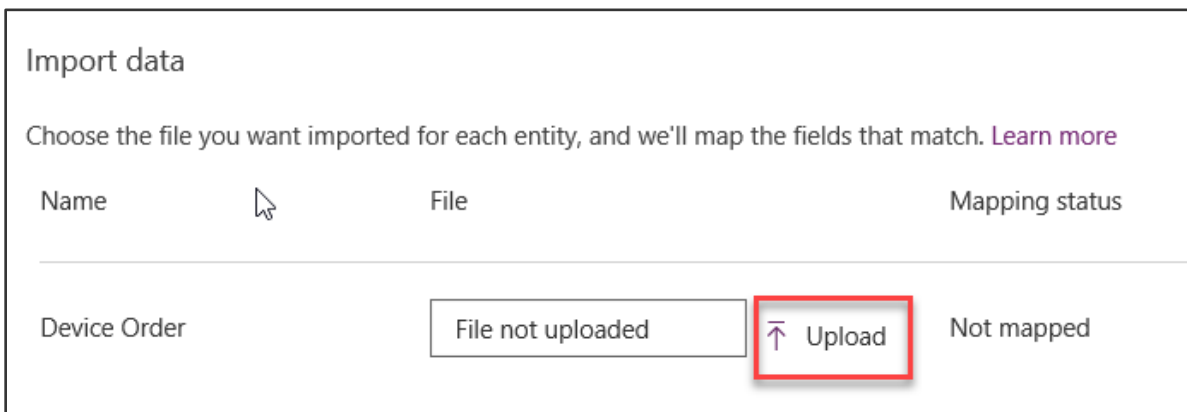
Import data

Choose the file you want imported for each entity, and we'll map the fields that match. Learn more

| Name | File | Mapping status |
|---|---|---|
| Device Order | File not uploaded Upload | Not mapped |